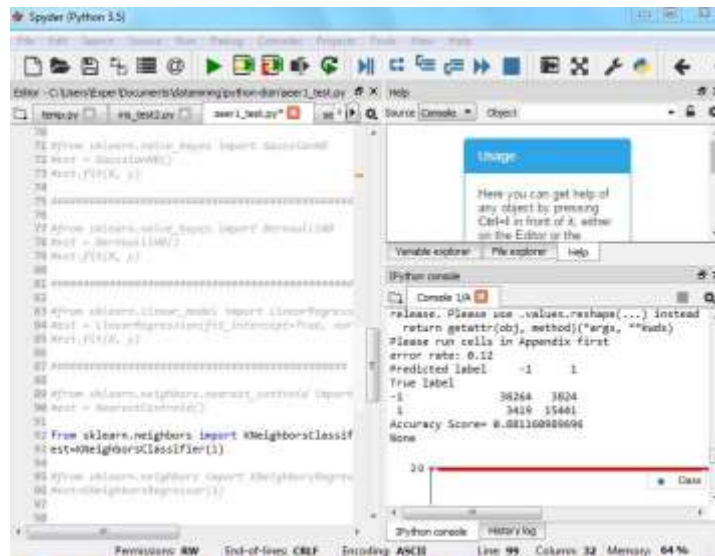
Spyder (Python 3.5)

Editor - C:\Users\Exper\Documents\datamining\python\dsn\acer1_test.py

temp.py | iris_test2.py | acer1_test.py* |

Help

Source Console Object

70
71 #from sklearn.naive_bayes import GaussianNB
72 #est = GaussianNB()
73 #est.fit(X, y)
74
75 ##################################
76
77 #from sklearn.naive_bayes import BernoulliNB
78 #est = BernoulliNB()
79 #est.fit(X, y)
80
81 ##################################
82
83 #from sklearn.linear_model import LinearRegres
84 #est = LinearRegression(fit_intercept=True, nor
85 #est.fit(X, y)
86
87 ##################################
88
89 #from sklearn.neighbors.nearest_centroid import
90 #est = NearestCentroid()
91
92 from sklearn.neighbors import KNeighborsClassif
93 est=KNeighborsClassifier(1)
94
95 #from sklearn.neighbors import KNeighborsRegres
96 #est=KNeighborsRegressor(1)
97
98

Usage

Here you can get help of any object by pressing Ctrl+I in front of it, either on the Editor or the

Variable explorer | File explorer | Help

IPython console

Console 1/A

release. Please use .values.reshape(...) instead
  return getattr(obj, method)(*args, **kwds)
Please run cells in Appendix first
error rate: 0.12
Predicted label    -1      1
True label
-1              38264   3824
 1               3419  15441
Accuracy Score= 0.881160988696
None

20

Class

IPython console | History log

Permissions: RW   End-of-lines: CRLF   Encoding: ASCII   Line: 99   Column: 32   Memory: 64 %